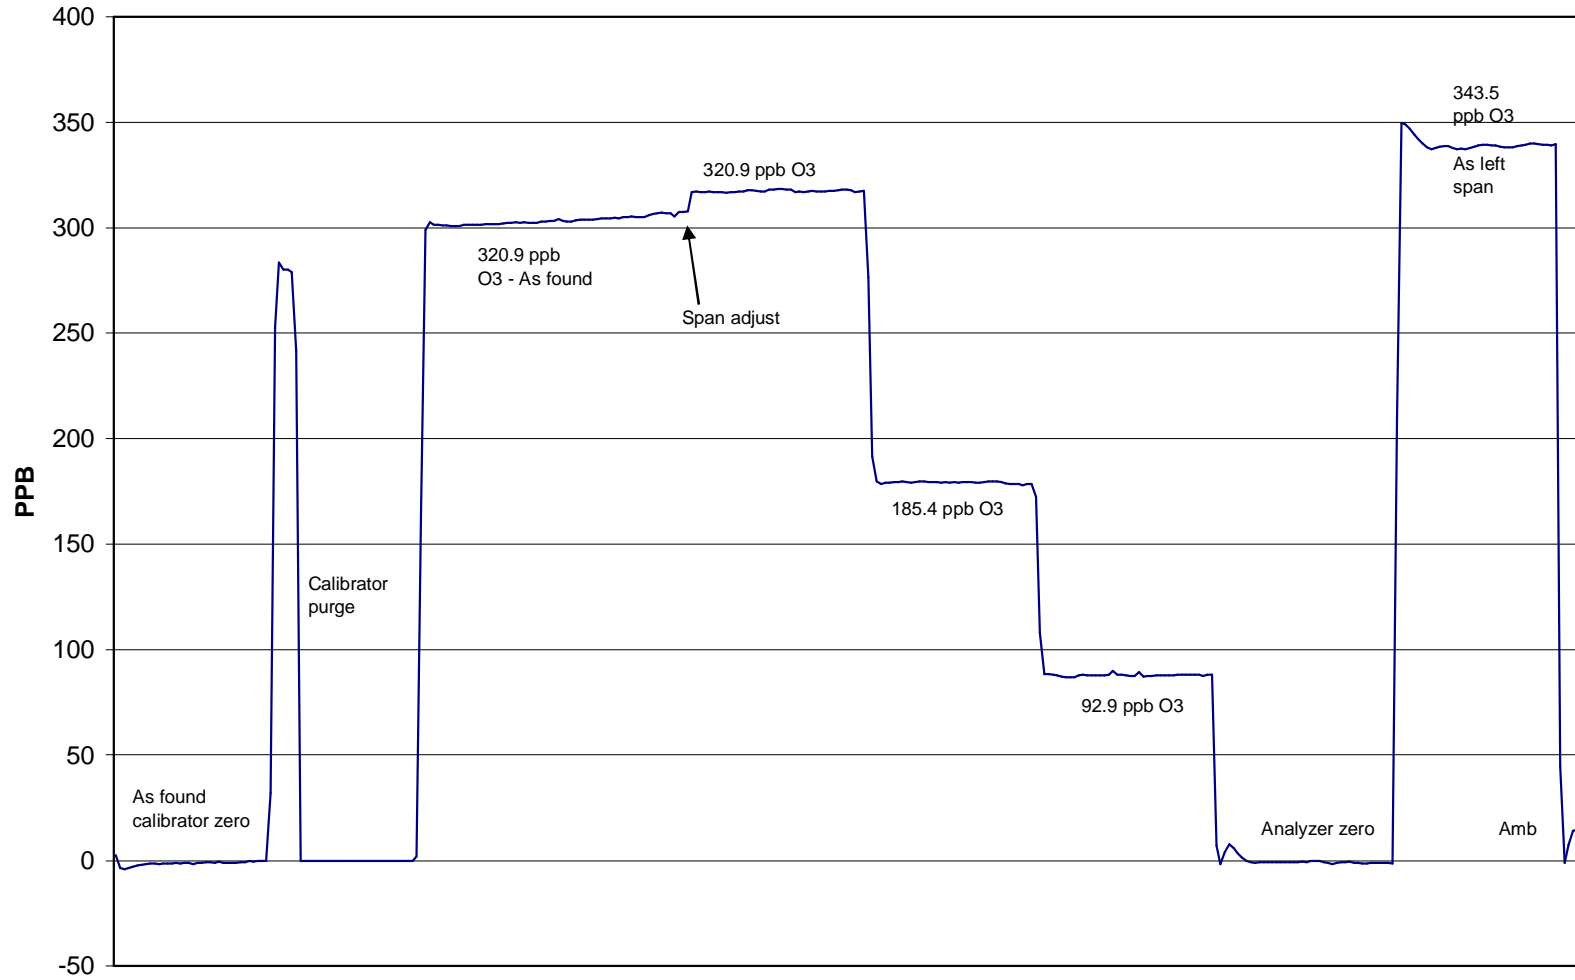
400
350
300
250
200
150
100
50
0
-50

PPB

As found calibrator zero

Calibrator purge

320.9 ppb O3 - As found

Span adjust

320.9 ppb O3

185.4 ppb O3

92.9 ppb O3

Analyzer zero

343.5 ppb O3

As left span

Amb